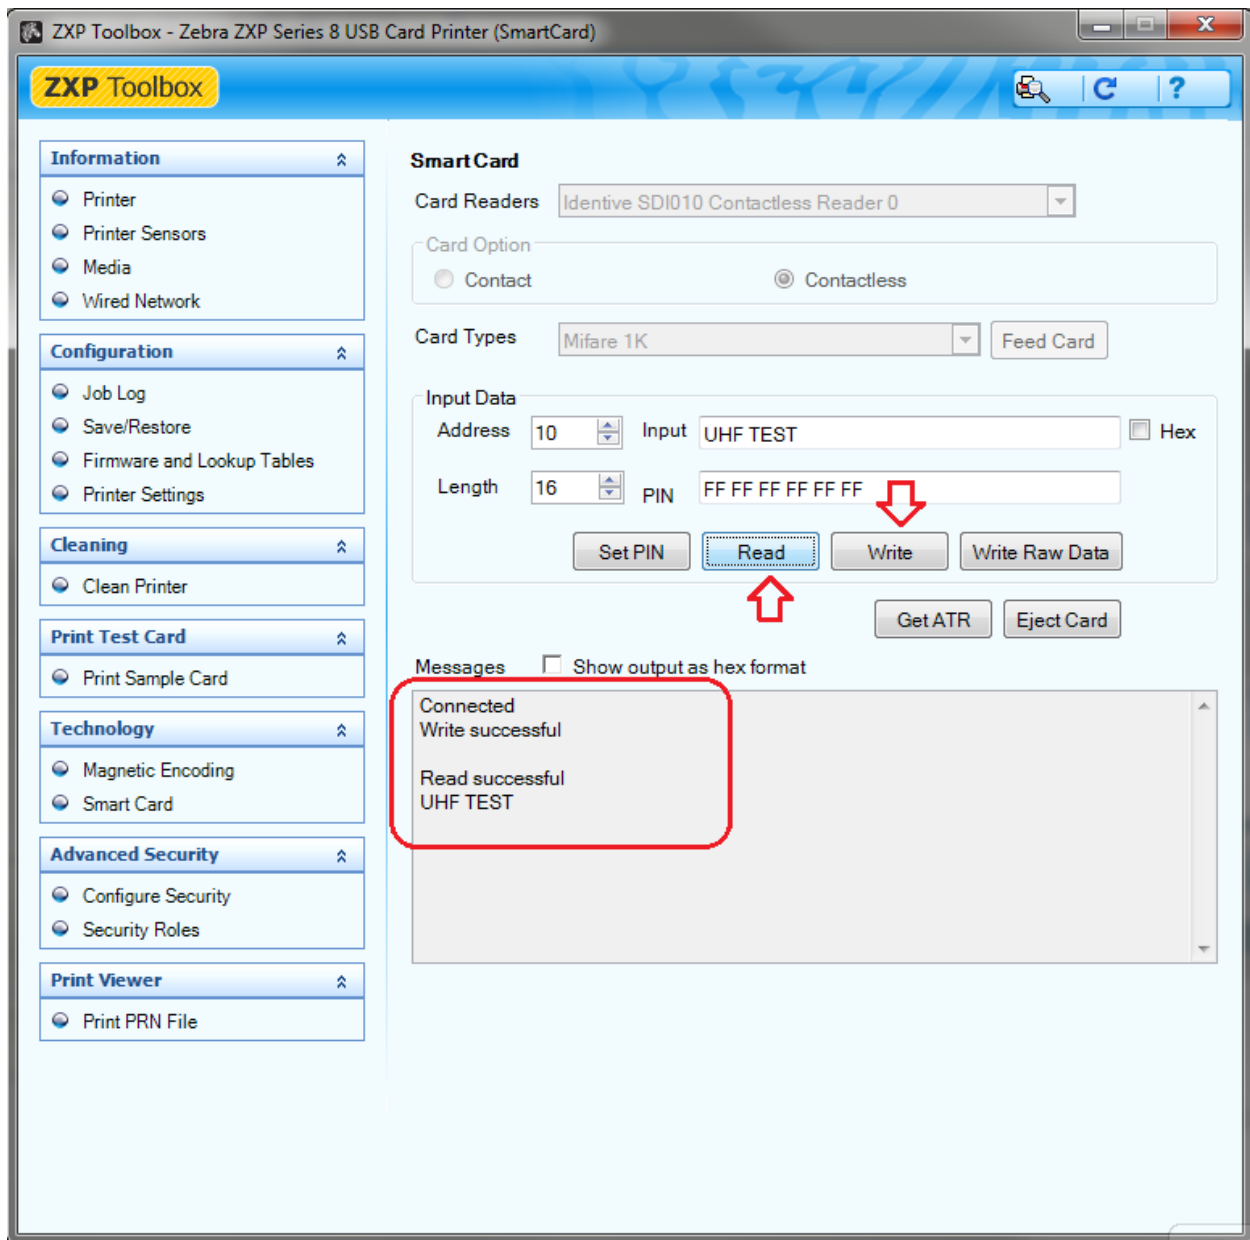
ZXP Toolbox - Zebra ZXP Series 8 USB Card Printer (SmartCard)

ZXP Toolbox

Information
Printer
Printer Sensors
Media
Wired Network

Configuration
Job Log
Save/Restore
Firmware and Lookup Tables
Printer Settings

Cleaning
Clean Printer

Print Test Card
Print Sample Card

Technology
Magnetic Encoding
Smart Card

Advanced Security
Configure Security
Security Roles

Print Viewer
Print PRN File

Smart Card

Card Readers Identive SDI010 Contactless Reader 0

Card Option
Contact Contactless

Card Types Mifare 1K Feed Card

Input Data
Address 10 Input UHF TEST Hex
Length 16 PIN FF FF FF FF FF FF

Set PIN Read Write Write Raw Data

Get ATR Eject Card

Messages Show output as hex format

Connected
Write successful

Read successful
UHF TEST